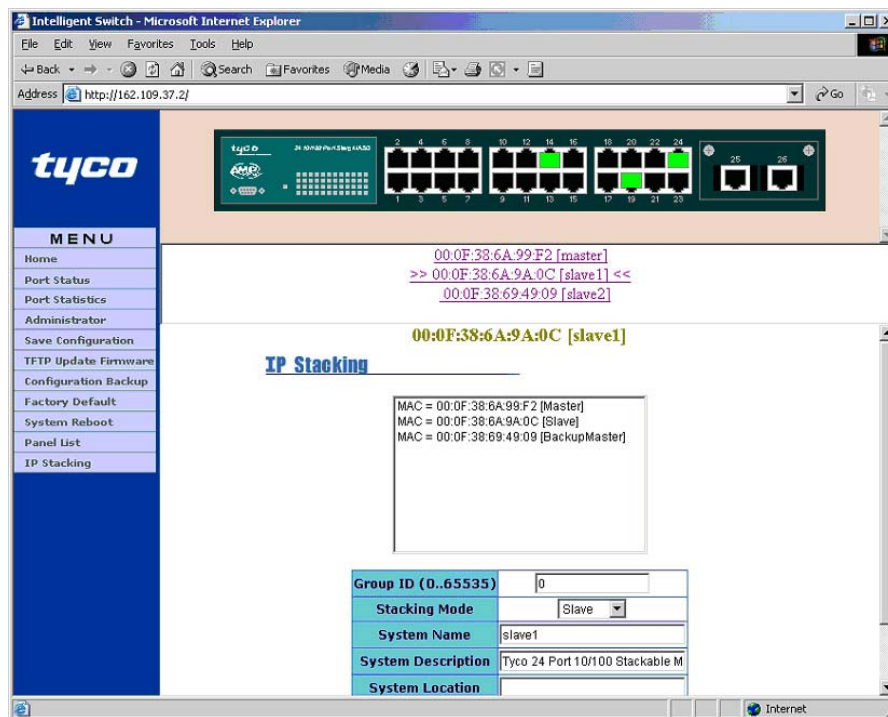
Intelligent Switch - Microsoft Internet Explorer

File Edit View Favorites Tools Help

Back Search Favorites Media

Address http://162.109.37.2/

Go

tyco

tyco 24 10/100 Port Stackable

AMP

2 4 6 8 10 12 14 16 18 20 22 24
1 3 5 7 9 11 13 15 17 19 21 23
25 26

MENU
Home
Port Status
Port Statistics
Administrator
Save Configuration
TFTP Update Firmware
Configuration Backup
Factory Default
System Reboot
Panel List
IP Stacking

00:0F:38:6A:99:F2 [master]
>> 00:0F:38:6A:9A:0C [slave1] <<
00:0F:38:69:49:09 [slave2]

00:0F:38:6A:9A:0C [slave1]

IP Stacking

MAC = 00:0F:38:6A:99:F2 [Master]
MAC = 00:0F:38:6A:9A:0C [Slave]
MAC = 00:0F:38:69:49:09 [BackupMaster]

| Group ID (0..65535) | 0 |
|---|---|
| Stacking Mode | Slave |
| System Name | slave1 |
| System Description | Tyco 24 Port 10/100 Stackable M |
| System Location | |

Internet